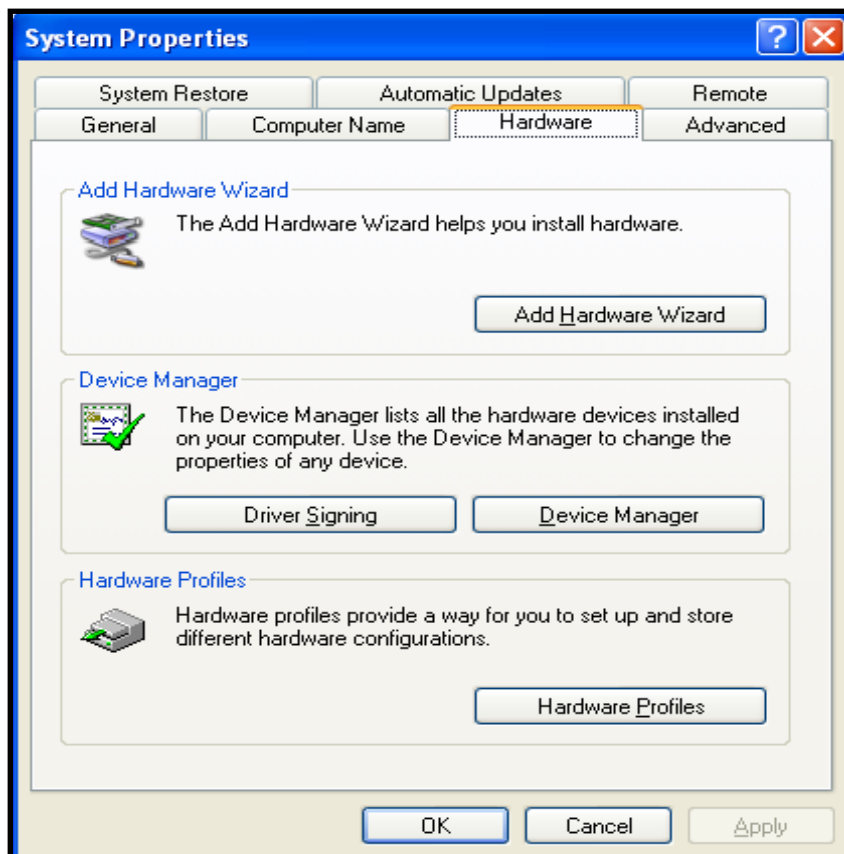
System Properties

System Restore
Automatic Updates
Remote
General
Computer Name
Hardware
Advanced

Add Hardware Wizard

The Add Hardware Wizard helps you install hardware.

Add Hardware Wizard

Device Manager

The Device Manager lists all the hardware devices installed on your computer. Use the Device Manager to change the properties of any device.

Driver Signing
Device Manager

Hardware Profiles

Hardware profiles provide a way for you to set up and store different hardware configurations.

Hardware Profiles

OK
Cancel
Apply